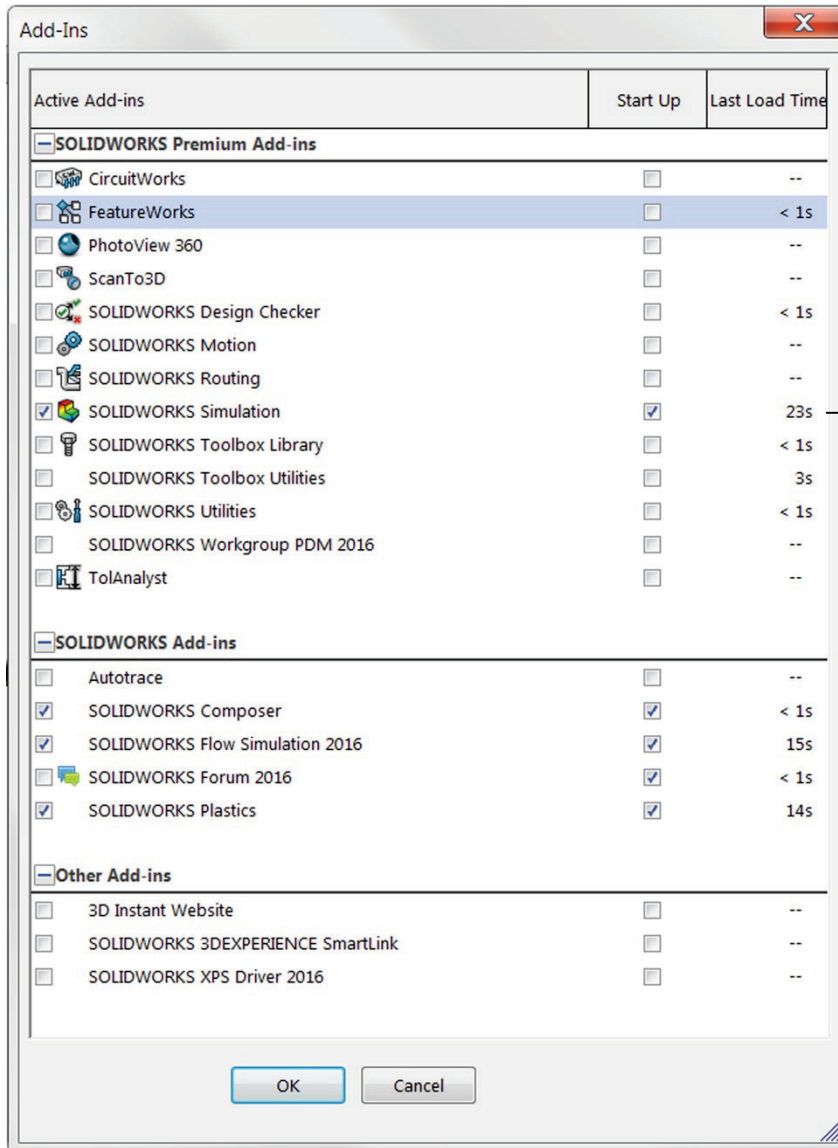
Add-Ins

| Active Add-ins | Start Up | Last Load Time |
|---|---|---|
| SOLIDWORKS Premium Add-ins | | |
| CircuitWorks | | -- |
| FeatureWorks | | < 1s |
| PhotoView 360 | | -- |
| ScanTo3D | | -- |
| SOLIDWORKS Design Checker | | < 1s |
| SOLIDWORKS Motion | | -- |
| SOLIDWORKS Routing | | -- |
| SOLIDWORKS Simulation | | 23s |
| SOLIDWORKS Toolbox Library | | < 1s |
| SOLIDWORKS Toolbox Utilities | | 3s |
| SOLIDWORKS Utilities | | < 1s |
| SOLIDWORKS Workgroup PDM 2016 | | -- |
| TolAnalyst | | -- |
| SOLIDWORKS Add-ins | | |
| Autotrace | | -- |
| SOLIDWORKS Composer | | < 1s |
| SOLIDWORKS Flow Simulation 2016 | | 15s |
| SOLIDWORKS Forum 2016 | | < 1s |
| SOLIDWORKS Plastics | | 14s |
| Other Add-ins | | |
| 3D Instant Website | | -- |
| SOLIDWORKS 3DEXPERIENCE SmartLink | | -- |
| SOLIDWORKS XPS Driver 2016 | | -- |

OK
Cancel